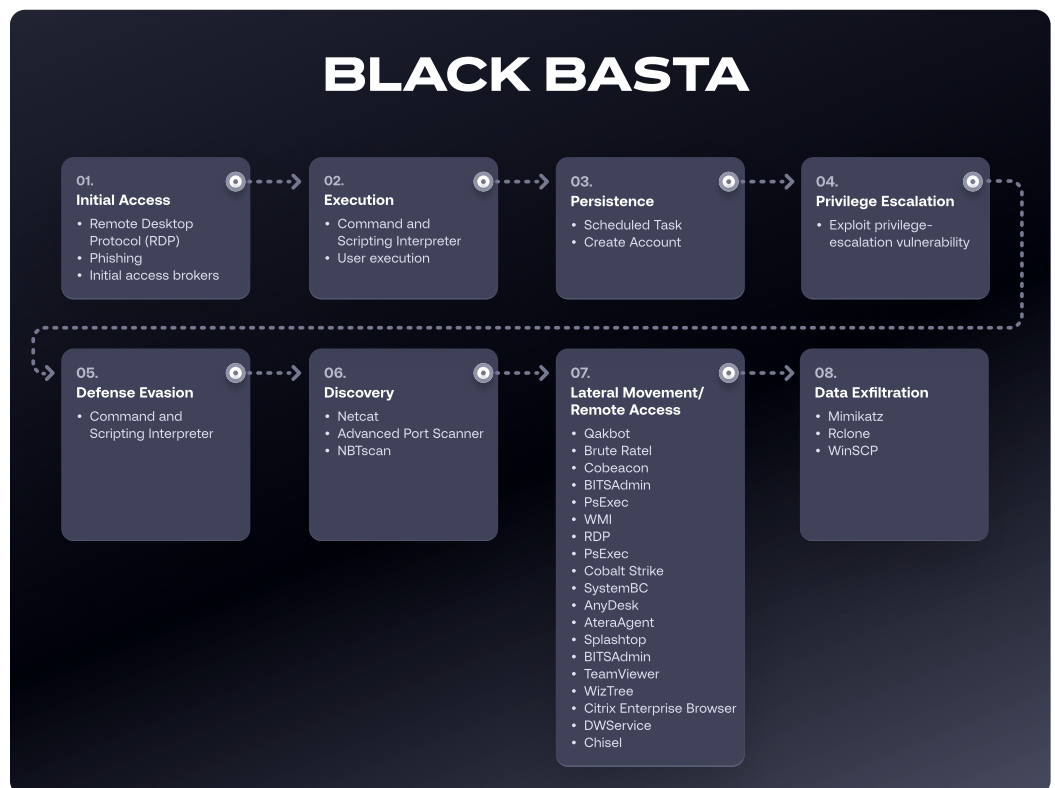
BLACK BASTA

01.
Initial Access
- Remote Desktop Protocol (RDP)
- Phishing
- Initial access brokers

02.
Execution
- Command and Scripting Interpreter
- User execution

03.
Persistence
- Scheduled Task
- Create Account

04.
Privilege Escalation
- Exploit privilege-escalation vulnerability

05.
Defense Evasion
- Command and Scripting Interpreter

06.
Discovery
- Netcat
- Advanced Port Scanner
- NBTscan

07.
Lateral Movement/ Remote Access
- Qakbot
- Brute Ratel
- Cobeacon
- BITSAdmin
- PsExec
- WMI
- RDP
- PsExec
- Cobalt Strike
- SystemBC
- AnyDesk
- AteraAgent
- Splashtop
- BITSAdmin
- TeamViewer
- WizTree
- Citrix Enterprise Browser
- DWService
- Chisel

08.
Data Exfiltration
- Mimikatz
- Rclone
- WinSCP